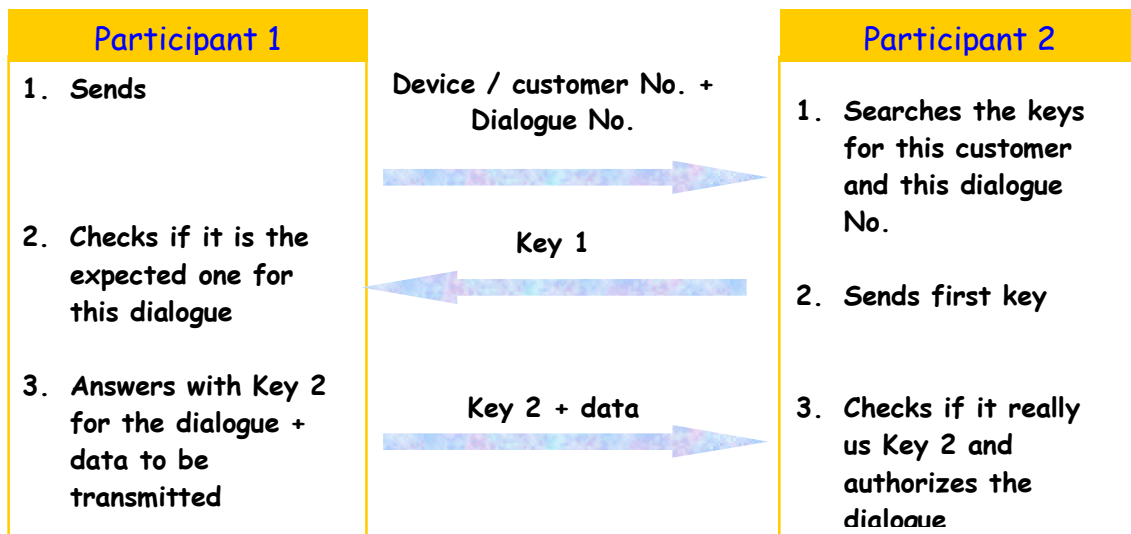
Participant 1

1. Sends

2. Checks if it is the expected one for this dialogue

3. Answers with Key 2 for the dialogue + data to be transmitted

Device / customer No. + Dialogue No.

Key 1

Key 2 + data

Participant 2

1. Searches the keys for this customer and this dialogue No.

2. Sends first key

3. Checks if it really us Key 2 and authorizes the dialogue